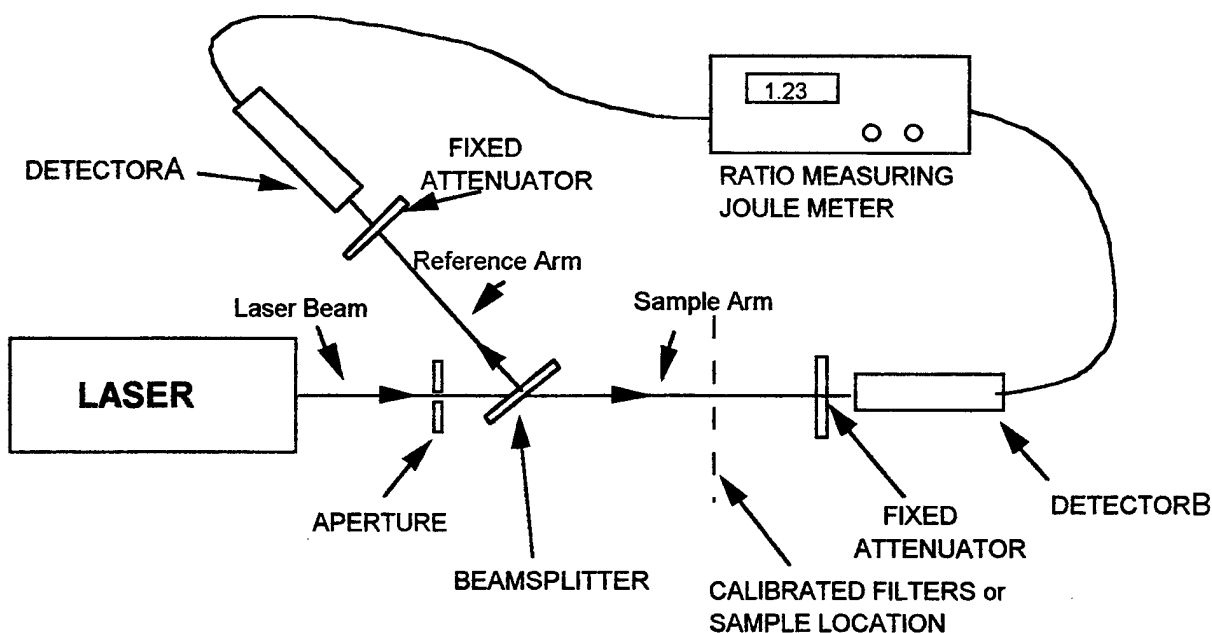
1.23

RATIO MEASURING JOULE METER

DETECTORA

FIXED ATTENUATOR

Reference Arm

Laser Beam

Sample Arm

LASER

APERTURE

BEAMSPLITTER

CALIBRATED FILTERS or SAMPLE LOCATION

FIXED ATTENUATOR

DETECTORB